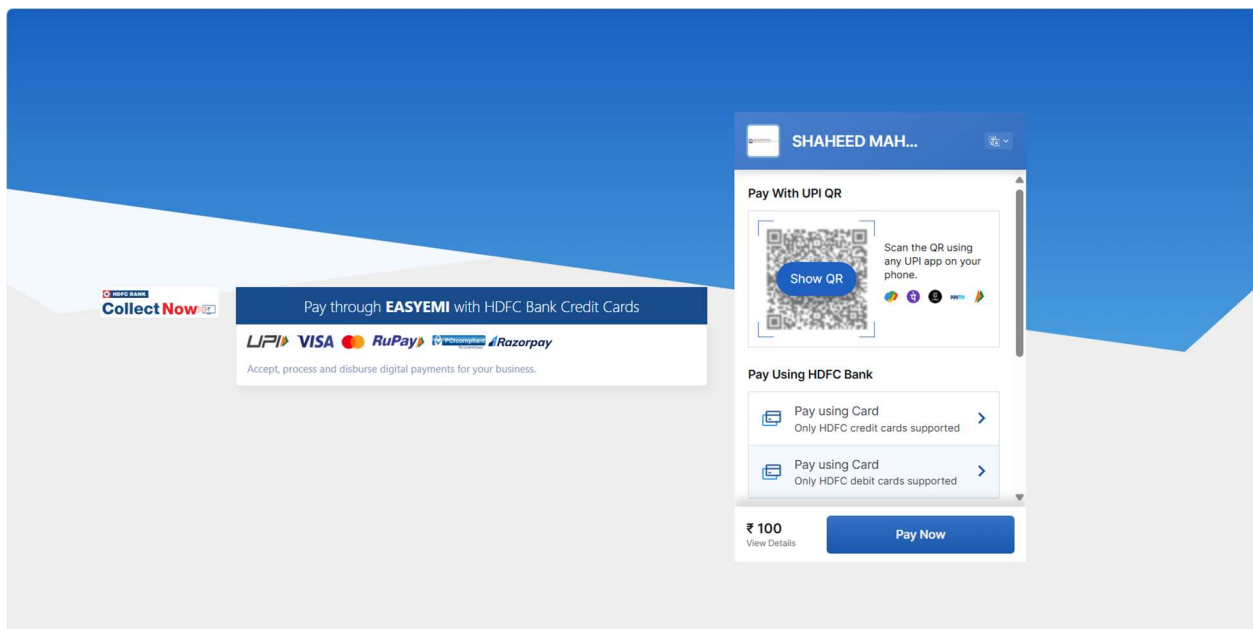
HDFC BANK
Collect Now

Pay through EASYEMI with HDFC Bank Credit Cards

UPI VISA RuPay PCI compliant Razorpay

Accept, process and disburse digital payments for your business.

SHAHEED MAH...

Pay With UPI QR

Show QR

Scan the QR using any UPI app on your phone.

Pay Using HDFC Bank

Pay using Card
Only HDFC credit cards supported

Pay using Card
Only HDFC debit cards supported

₹ 100
View Details

Pay Now